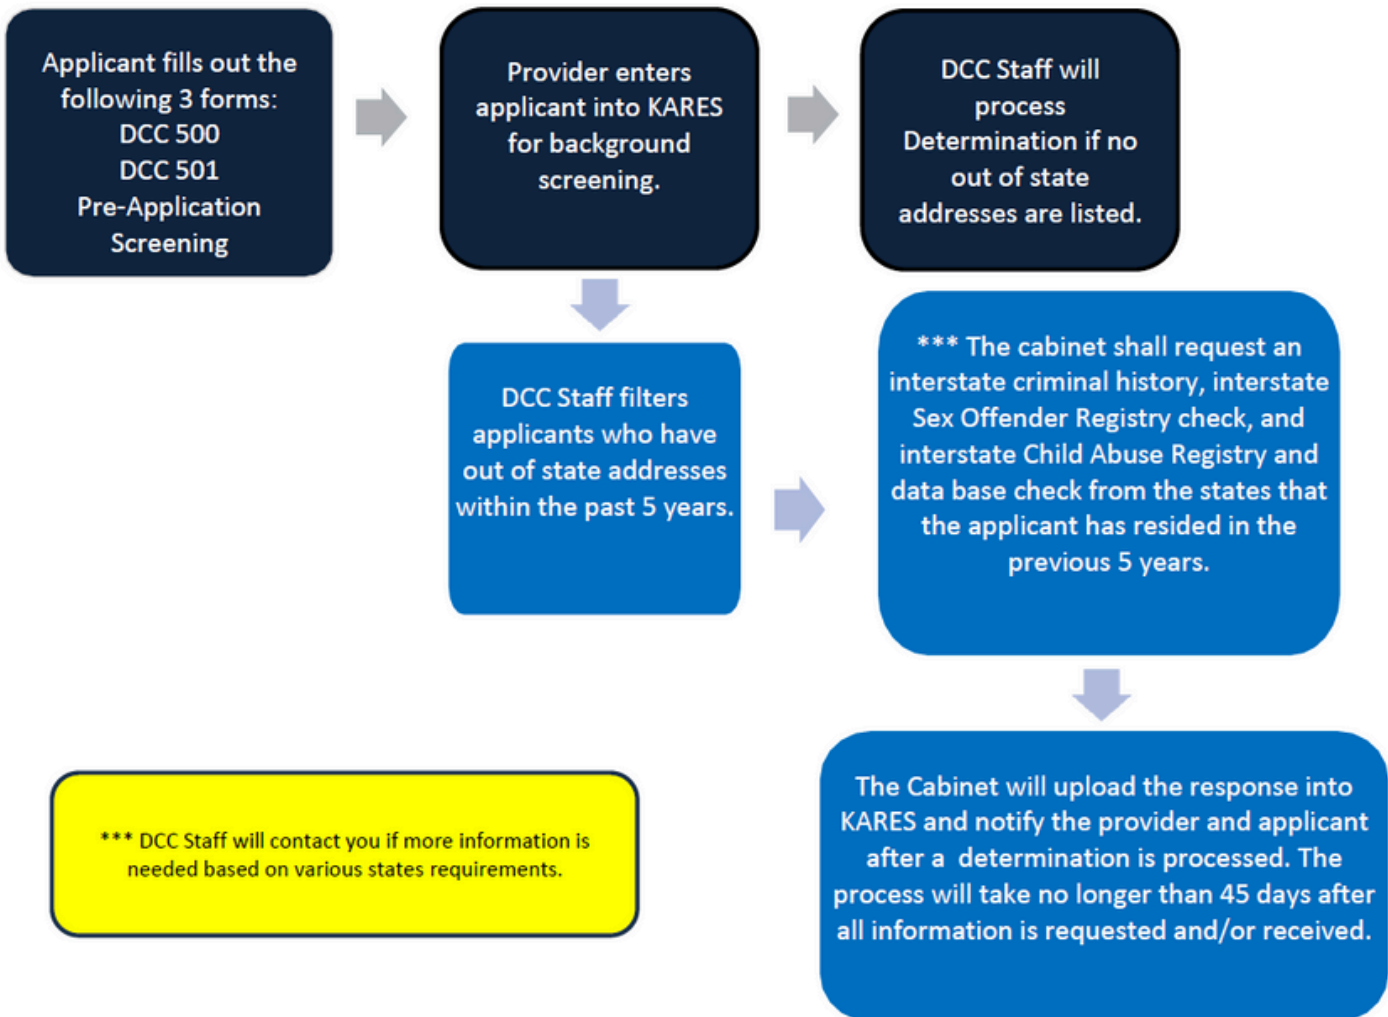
Applicant fills out the following 3 forms:
DCC 500
DCC 501
Pre-Application Screening

Provider enters applicant into KARES for background screening.

DCC Staff will process Determination if no out of state addresses are listed.

DCC Staff filters applicants who have out of state addresses within the past 5 years.

*** The cabinet shall request an interstate criminal history, interstate Sex Offender Registry check, and interstate Child Abuse Registry and data base check from the states that the applicant has resided in the previous 5 years.

The Cabinet will upload the response into KARES and notify the provider and applicant after a determination is processed. The process will take no longer than 45 days after all information is requested and/or received.

*** DCC Staff will contact you if more information is needed based on various states requirements.